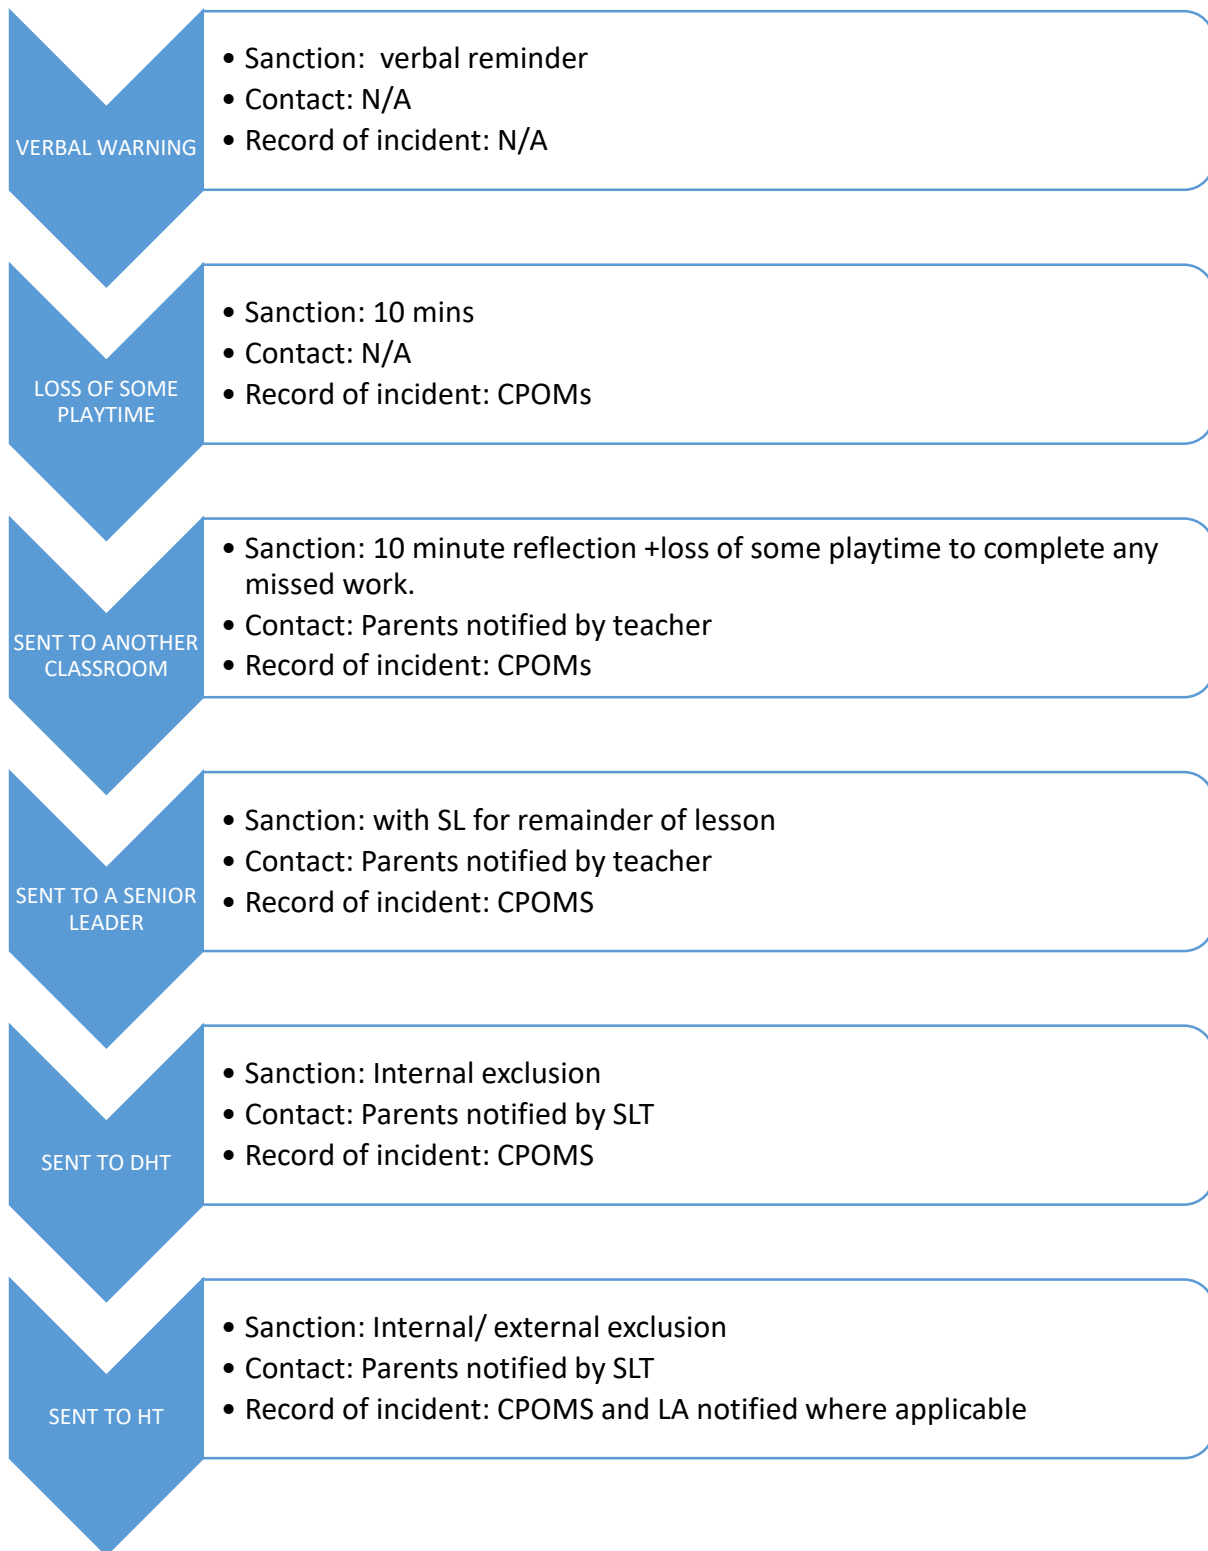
VERBAL WARNING

• Sanction:  verbal reminder
• Contact: N/A
• Record of incident: N/A

LOSS OF SOME PLAYTIME

• Sanction: 10 mins
• Contact: N/A
• Record of incident: CPOMs

SENT TO ANOTHER CLASSROOM

• Sanction: 10 minute reflection +loss of some playtime to complete any missed work.
• Contact: Parents notified by teacher
• Record of incident: CPOMs

SENT TO A SENIOR LEADER

• Sanction: with SL for remainder of lesson
• Contact: Parents notified by teacher
• Record of incident: CPOMS

SENT TO DHT

• Sanction: Internal exclusion
• Contact: Parents notified by SLT
• Record of incident: CPOMS

SENT TO HT

• Sanction: Internal/ external exclusion
• Contact: Parents notified by SLT
• Record of incident: CPOMS and LA notified where applicable